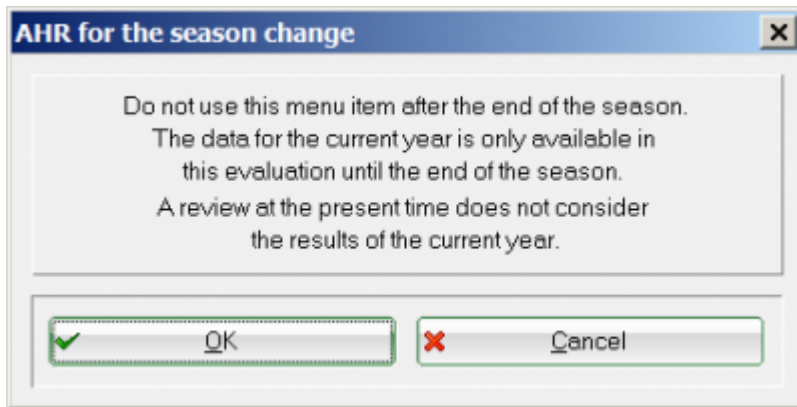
AHR for the season change

Do not use this menu item after the end of the season. The data for the current year is only available in this evaluation until the end of the season.

A review at the present time does not consider the results of the current year.

OK

Cancel